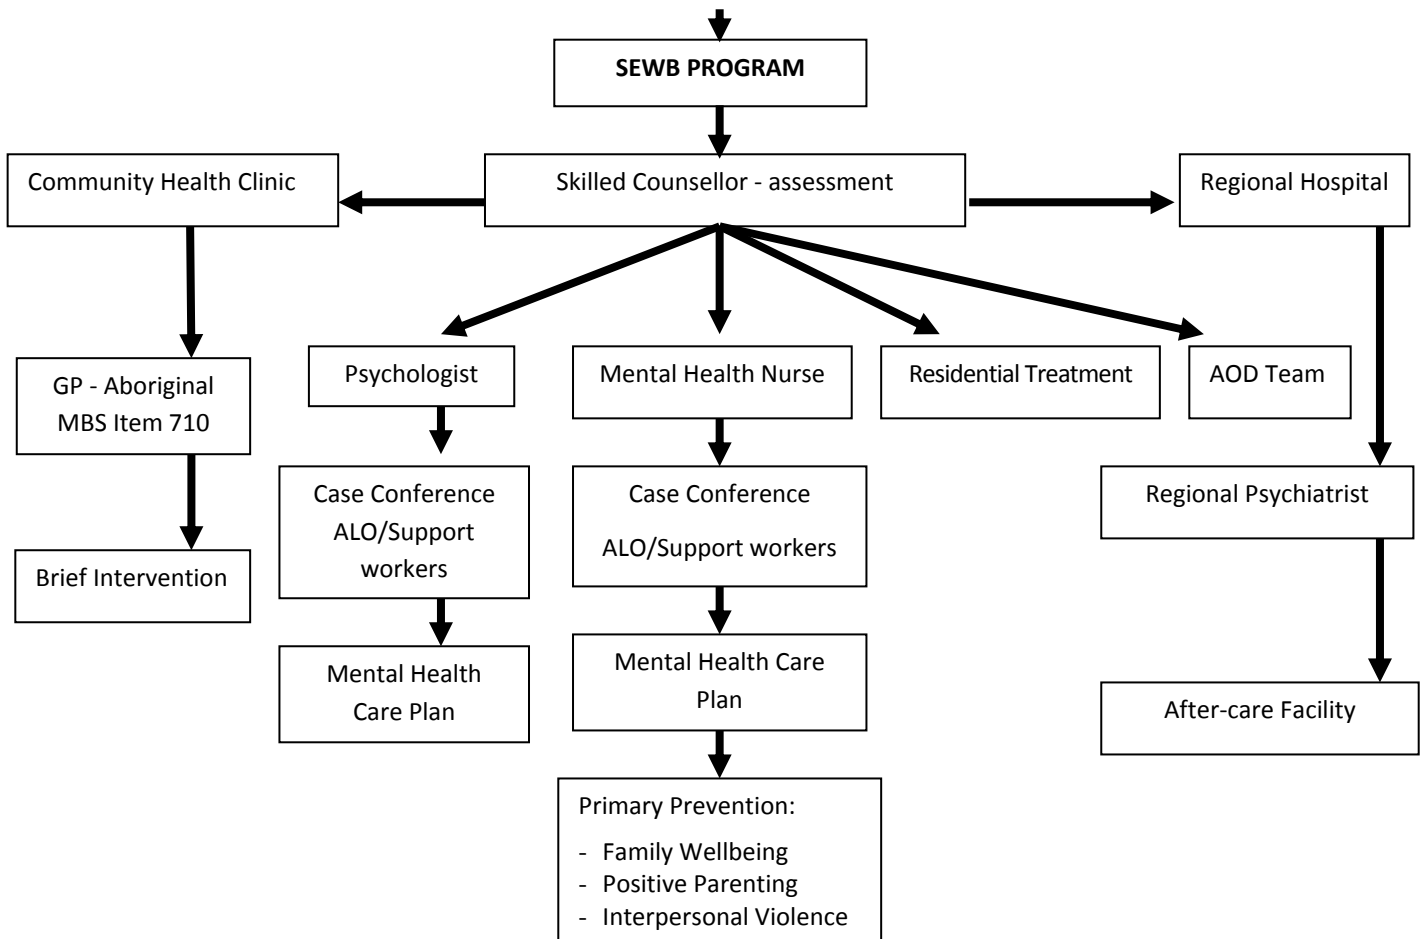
SEWB PROGRAM

Skilled Counsellor - assessment

Community Health Clinic

Regional Hospital

GP - Aboriginal MBS Item 710

Brief Intervention

Psychologist

Case Conference ALO/Support workers

Mental Health Care Plan

Mental Health Nurse

Case Conference

ALO/Support workers

Mental Health Care Plan

Primary Prevention:

- Family Wellbeing
- Positive Parenting
- Interpersonal Violence

Residential Treatment

AOD Team

Regional Psychiatrist

After-care Facility